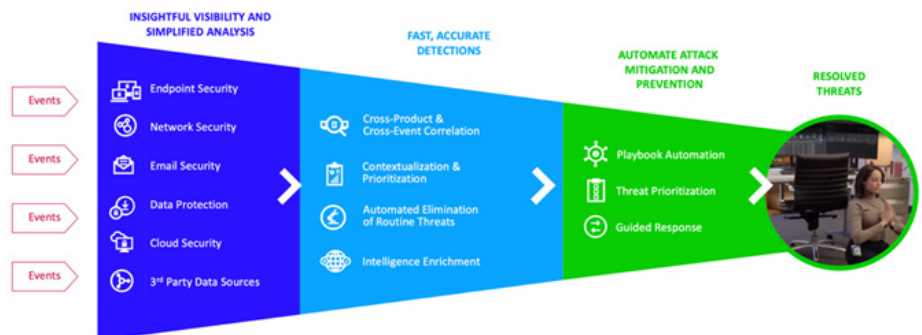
INSIGHTFUL VISIBILITY AND SIMPLIFIED ANALYSIS

FAST, ACCURATE DETECTIONS

AUTOMATE ATTACK MITIGATION AND PREVENTION

RESOLVED THREATS

Events

Events

Events

Events

Endpoint Security

Network Security

Email Security

Data Protection

Cloud Security

3rd Party Data Sources

Cross-Product & Cross-Event Correlation

Contextualization & Prioritization

Automated Elimination of Routine Threats

Intelligence Enrichment

Playbook Automation

Threat Prioritization

Guided Response